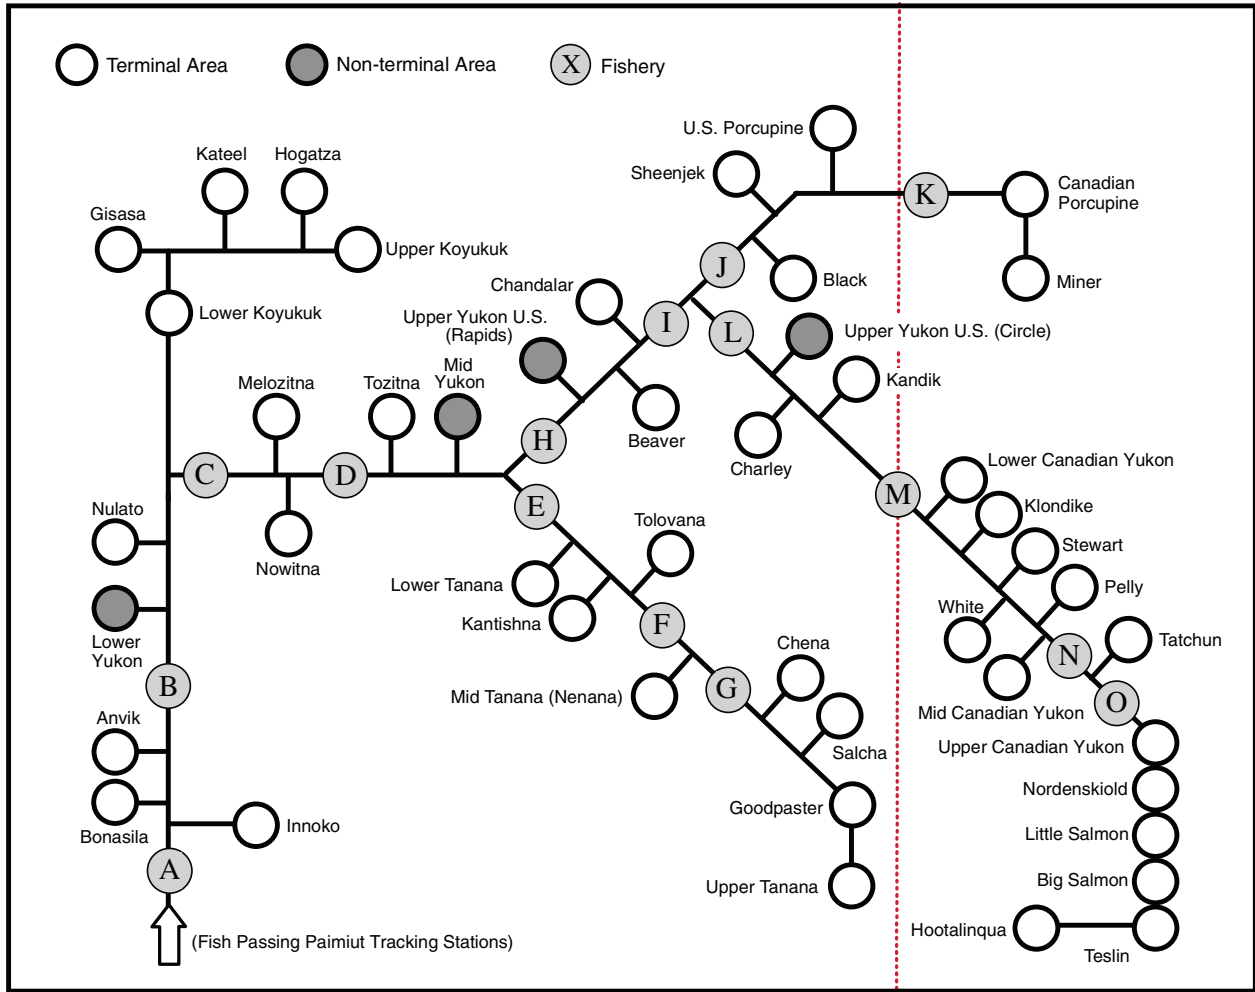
Terminal Area
Non-terminal Area
X Fishery

Kateel
Hogatza
Gisasa
Upper Koyukuk
Lower Koyukuk
U.S. Porcupine
Sheenjek
K
Canadian Porcupine
Miner
J
Black
Chandalar
I
L
Upper Yukon U.S. (Rapids)
Upper Yukon U.S. (Circle)
Kandik
Melozitna
Tozitna
Mid Yukon
H
Beaver
Charley
C
D
E
M
Lower Canadian Yukon
Klondike
Nulato
Nowitna
Tolovana
Stewart
Lower Tanana
Pelly
Kantishna
F
White
Tatchun
N
Lower Yukon
Chena
B
Mid Tanana (Nenana)
G
O
Mid Canadian Yukon
Anvik
Salcha
Upper Canadian Yukon
Nordenskiold
Goodpaster
Bonasila
Innoko
Little Salmon
A
Upper Tanana
Big Salmon
Hootalinqua
(Fish Passing Paimiut Tracking Stations)
Teslin